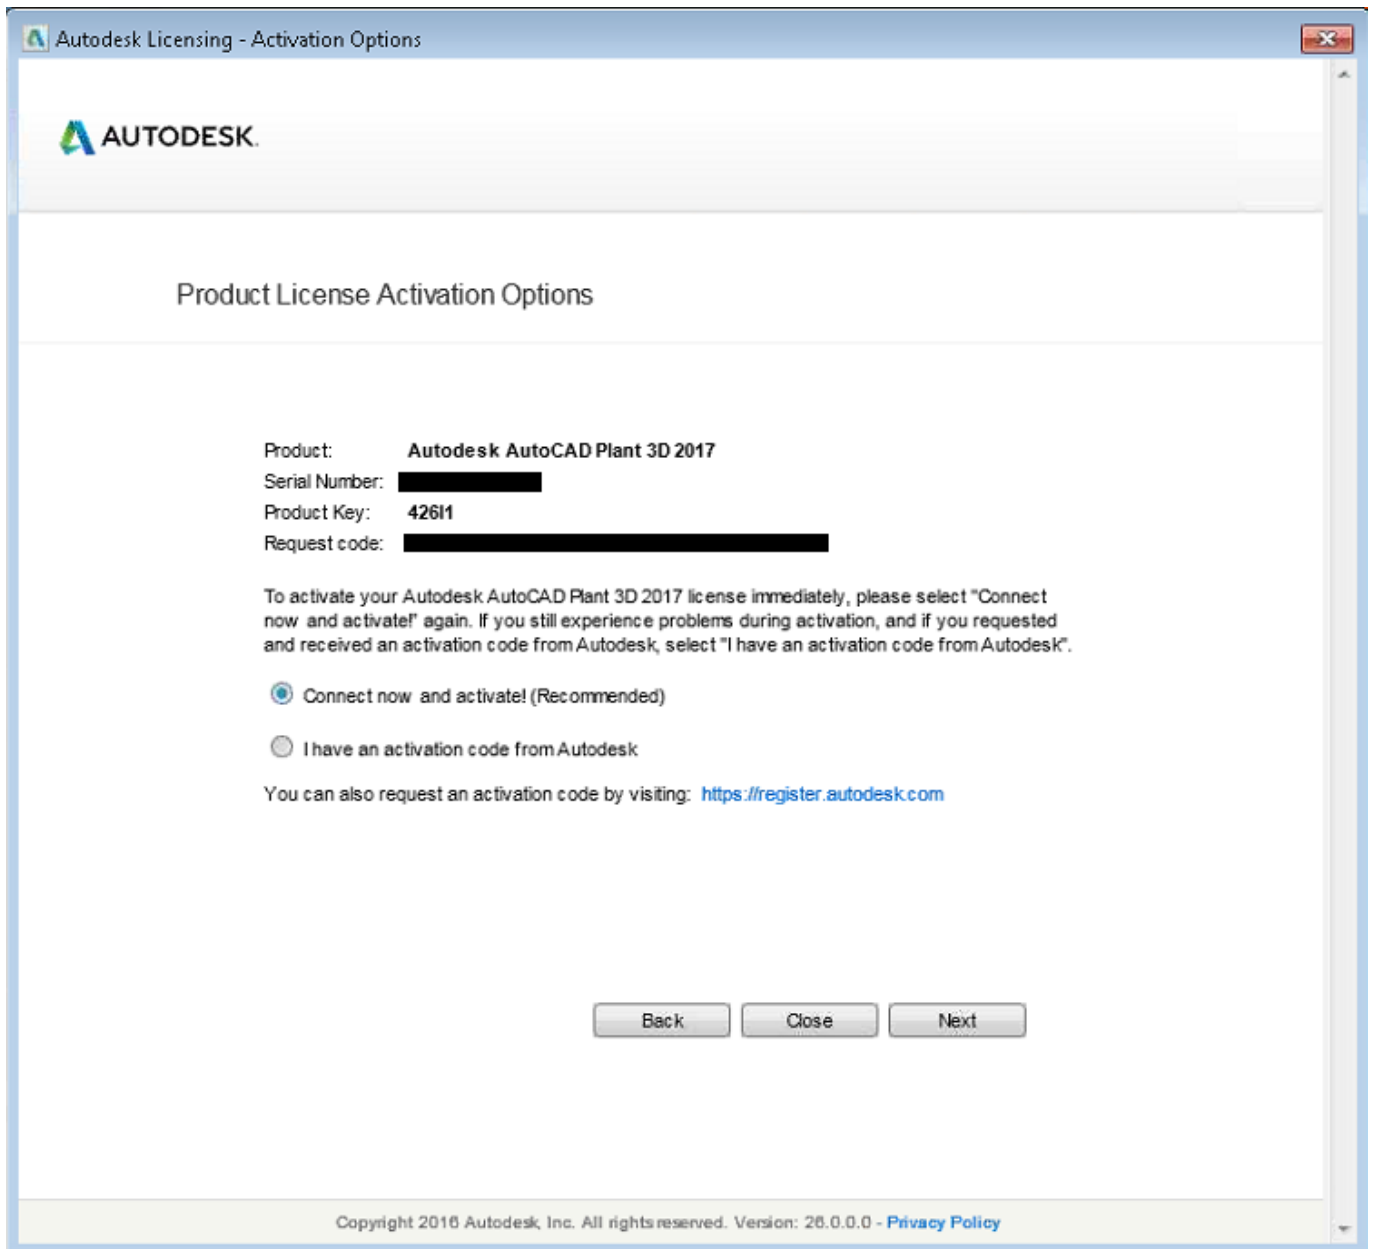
Autodesk Licensing - Activation Options

AUTODESK.

Product License Activation Options

Product: Autodesk AutoCAD Plant 3D 2017
Serial Number:
Product Key: 426I1
Request code:

To activate your Autodesk AutoCAD Plant 3D 2017 license immediately, please select "Connect now and activate!" again. If you still experience problems during activation, and if you requested and received an activation code from Autodesk, select "I have an activation code from Autodesk".

Connect now and activate! (Recommended)

I have an activation code from Autodesk

You can also request an activation code by visiting: https://register.autodesk.com

Back
Close
Next

Copyright 2016 Autodesk, Inc. All rights reserved. Version: 26.0.0.0 - Privacy Policy